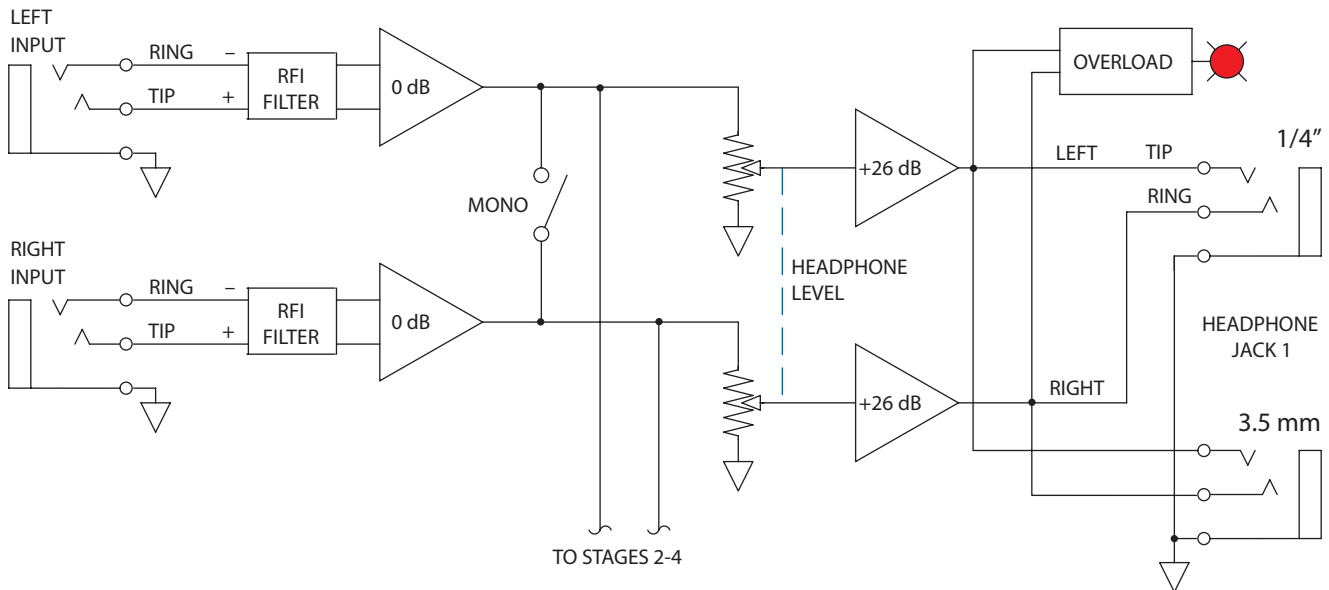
LEFT INPUT

RING –

TIP +

RFI FILTER

0 dB

RIGHT INPUT

RING –

TIP +

RFI FILTER

0 dB

MONO

TO STAGES 2-4

HEADPHONE LEVEL

+26 dB

+26 dB

OVERLOAD

LEFT

TIP

RING

RIGHT

1/4"

HEADPHONE JACK 1

3.5 mm